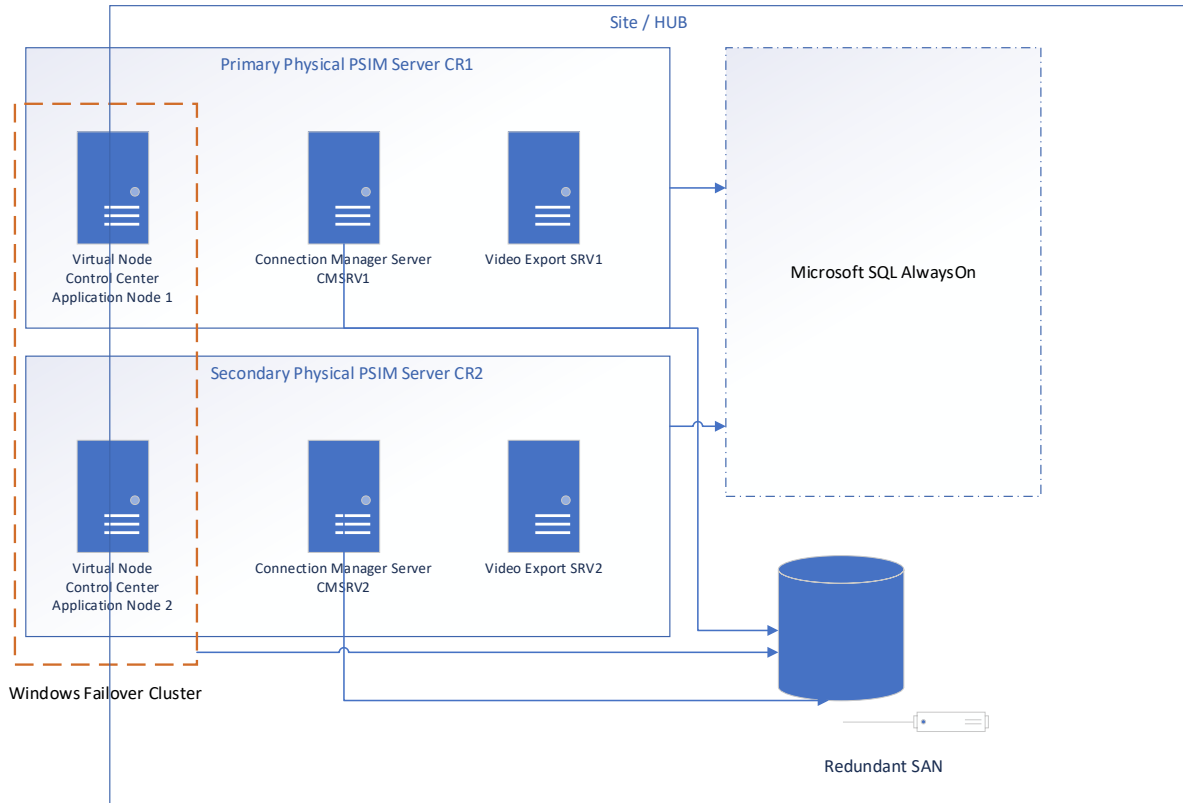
Site / HUB

Primary Physical PSIM Server CR1

Virtual Node
Control Center
Application Node 1

Connection Manager Server
CMSRV1

Video Export SRV1

Microsoft SQL AlwaysOn

Secondary Physical PSIM Server CR2

Virtual Node
Control Center
Application Node 2

Connection Manager Server
CMSRV2

Video Export SRV2

Windows Failover Cluster

Redundant SAN